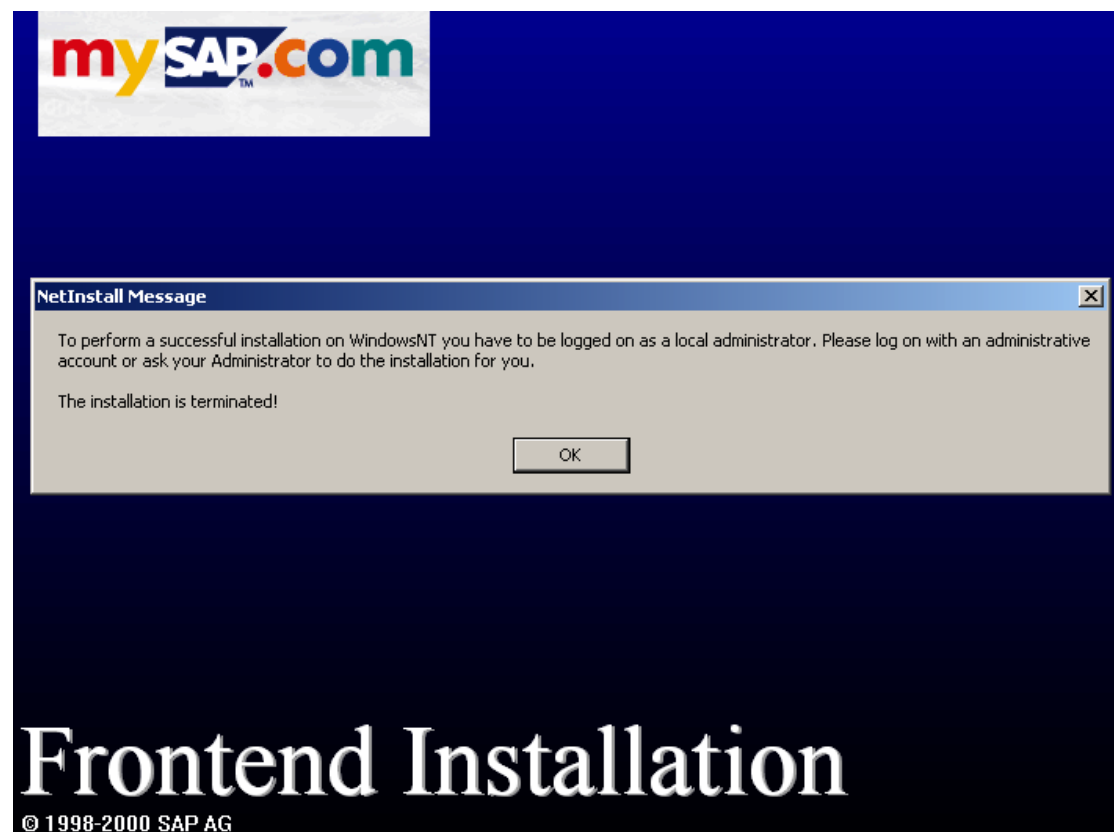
mySAP.com
TM

NetInstall Message

To perform a successful installation on WindowsNT you have to be logged on as a local administrator. Please log on with an administrative account or ask your Administrator to do the installation for you.

The installation is terminated!

OK

Frontend Installation

© 1998-2000 SAP AG